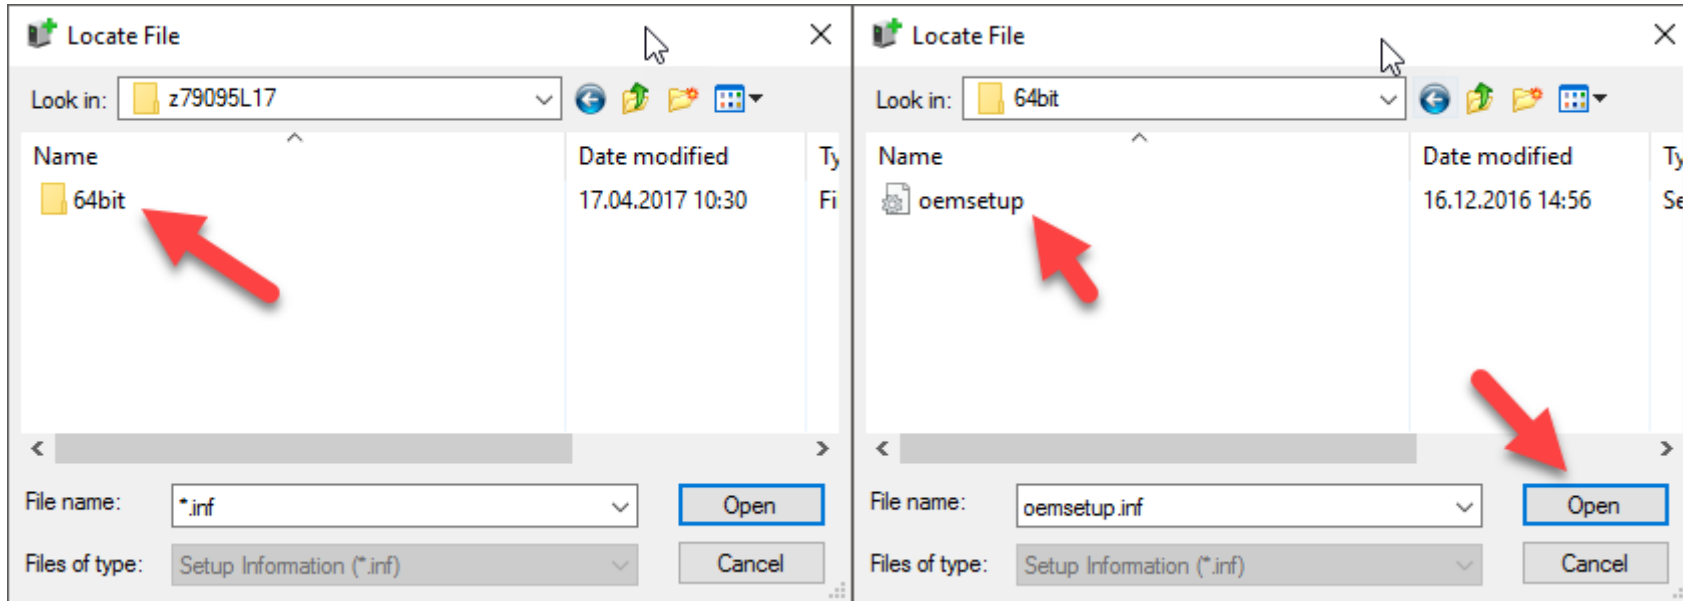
Locate File

Look in: z79095L17

| Name | Date modified | Ty |
|---|---|---|
| 64bit | 17.04.2017 10:30 | Fi |

File name: *.inf

Open

Files of type: Setup Information (*.inf)

Cancel

Locate File

Look in: 64bit

| Name | Date modified | Ty |
|---|---|---|
| oemsetup | 16.12.2016 14:56 | Se |

File name: oemsetup.inf

Open

Files of type: Setup Information (*.inf)

Cancel